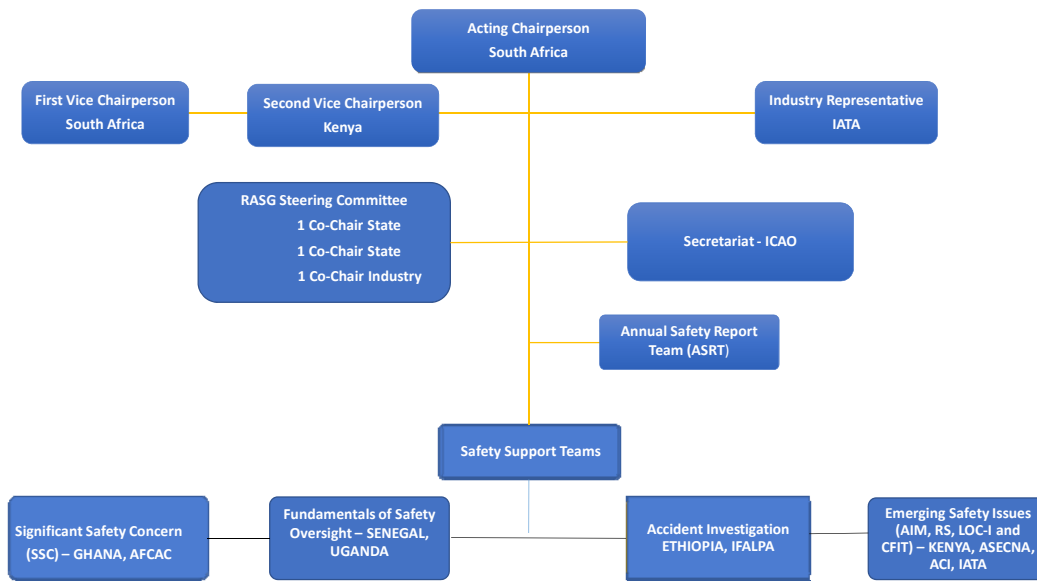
Acting Chairperson
South Africa

First Vice Chairperson
South Africa

Second Vice Chairperson
Kenya

Industry Representative
IATA

RASG Steering Committee
1 Co-Chair State
1 Co-Chair State
1 Co-Chair Industry

Secretariat - ICAO

Annual Safety Report Team (ASRT)

Safety Support Teams

Significant Safety Concern (SSC) – GHANA, AFCAC

Fundamentals of Safety Oversight – SENEGAL, UGANDA

Accident Investigation
ETHIOPIA, IFALPA

Emerging Safety Issues (AIM, RS, LOC-I and CFIT) – KENYA, ASECNA, ACI, IATA